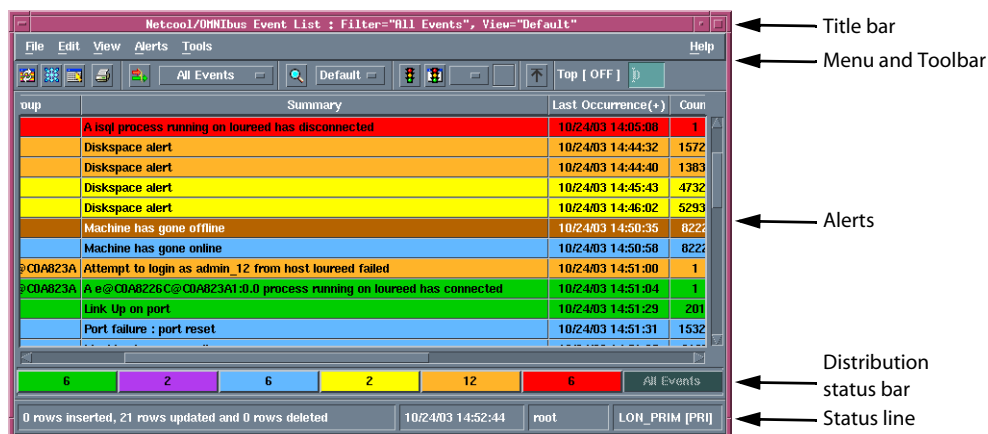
Netcool/OMNIbus Event List : Filter="All Events", View="Default"

File Edit View Alerts Tools Help

All Events Default Top [ OFF ]

| oup | Summary | Last Occurrence(+) | Coun |
|---|---|---|---|
| | A isql process running on loureed has disconnected | 10/24/03 14:05:08 | 1 |
| | Diskspace alert | 10/24/03 14:44:32 | 1572 |
| | Diskspace alert | 10/24/03 14:44:40 | 1383 |
| | Diskspace alert | 10/24/03 14:45:43 | 4732 |
| | Diskspace alert | 10/24/03 14:46:02 | 5293 |
| | Machine has gone offline | 10/24/03 14:50:35 | 8222 |
| | Machine has gone online | 10/24/03 14:50:58 | 8222 |
| @C0A823A | Attempt to login as admin_12 from host loureed failed | 10/24/03 14:51:00 | 1 |
| @C0A823A | A e@C0A8226C@C0A823A1:0.0 process running on loureed has connected | 10/24/03 14:51:04 | 1 |
| | Link Up on port | 10/24/03 14:51:29 | 201 |
| | Port failure : port reset | 10/24/03 14:51:31 | 1532 |

| 6 | 2 | 6 | 2 | 12 | 6 | All Events |
|---|---|---|---|---|---|---|

0 rows inserted, 21 rows updated and 0 rows deleted | 10/24/03 14:52:44 | root | LON_PRIM [PRI]

Title bar

Menu and Toolbar

Alerts

Distribution status bar

Status line